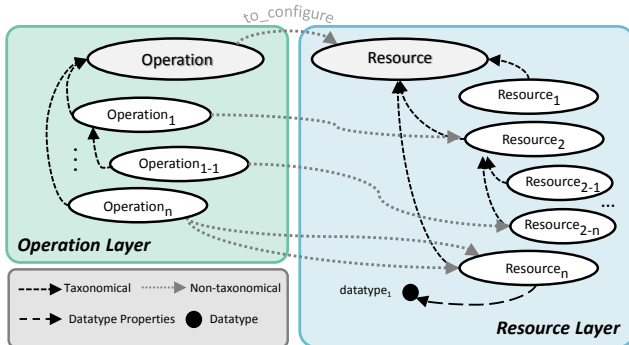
to_configure

Operation

Operation$_1$

Operation$_{1-1}$

Operation$_n$

Operation Layer

Resource

Resource$_1$

Resource$_2$

Resource$_{2-1}$

Resource$_{2-n}$

Resource$_n$

datatype$_1$

Resource Layer

Taxonomical

Non-taxonomical

Datatype Properties

Datatype